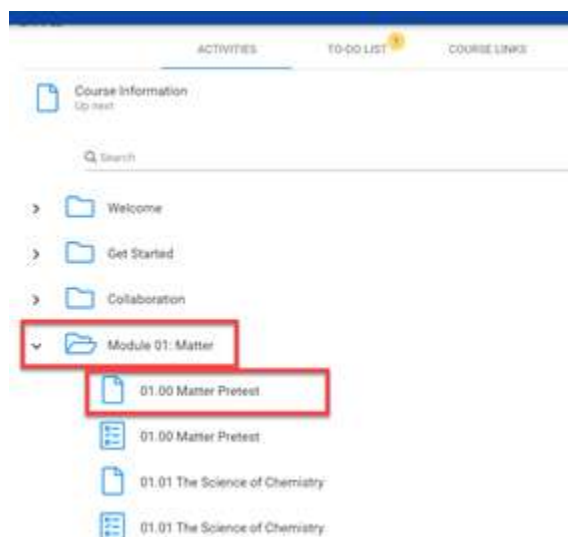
ACTIVITIES

TO-DO LIST

COURSE LINKS

Course Information
Up next

Search

Welcome

Get Started

Collaboration

Module 01: Matter

01.00 Matter Pretest

01.00 Matter Pretest

01.01 The Science of Chemistry

01.01 The Science of Chemistry